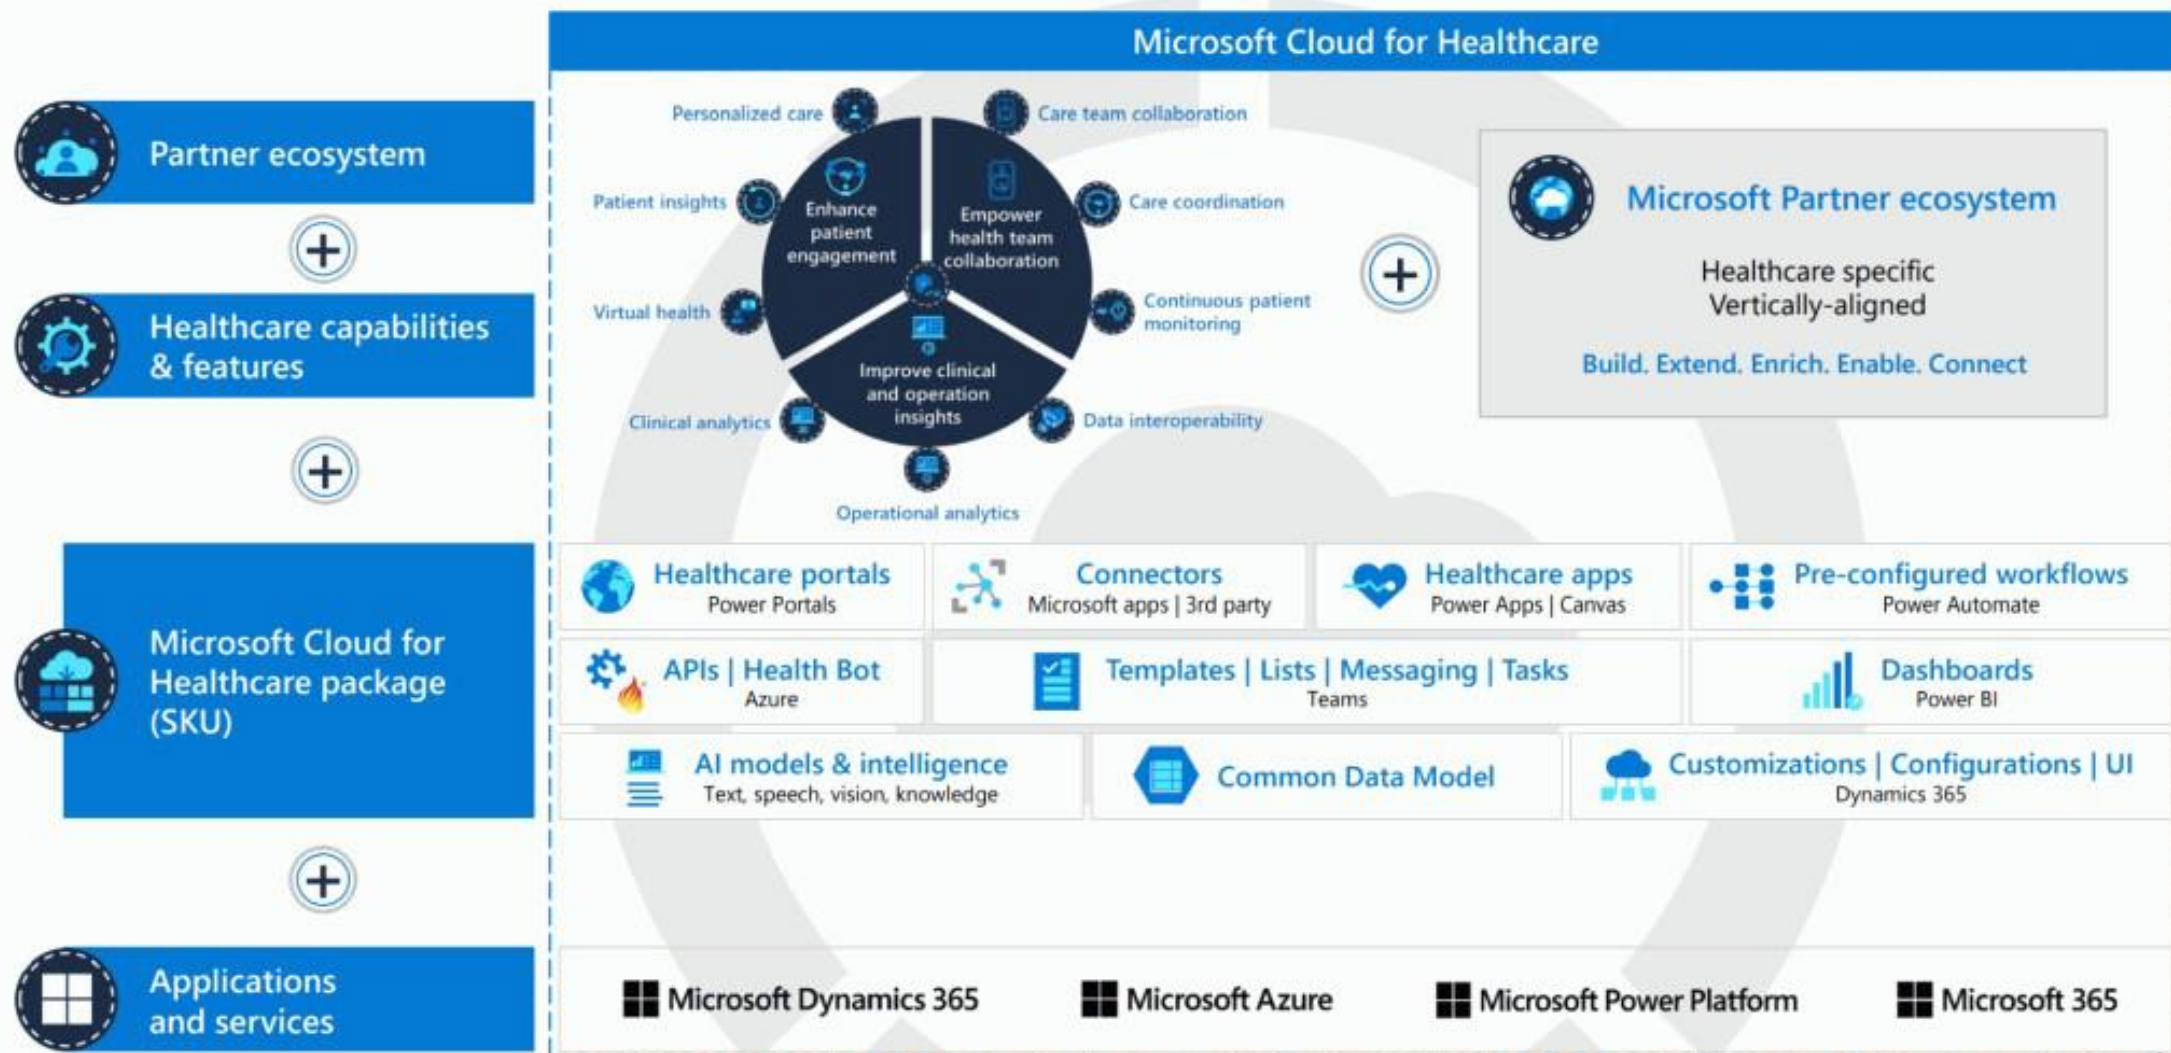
Partner ecosystem

+

Healthcare capabilities & features

+

Microsoft Cloud for Healthcare package (SKU)

+

Applications and services

Microsoft Cloud for Healthcare

Personalized care

Care team collaboration

Patient insights

Care coordination

Virtual health

Continuous patient monitoring

Clinical analytics

Data interoperability

Operational analytics

Enhance patient engagement

Empower health team collaboration

Improve clinical and operation insights

+

Microsoft Partner ecosystem

Healthcare specific
Vertically-aligned

Build. Extend. Enrich. Enable. Connect

| Healthcare portals<br>Power Portals | Connectors<br>Microsoft apps \| 3rd party | Healthcare apps<br>Power Apps \| Canvas | Pre-configured workflows<br>Power Automate |
|---|---|---|---|
| APIs \| Health Bot<br>Azure | Templates \| Lists \| Messaging \| Tasks<br>Teams | | Dashboards<br>Power BI |
| AI models & intelligence<br>Text, speech, vision, knowledge | Common Data Model | Customizations \| Configurations \| UI<br>Dynamics 365 | |

Microsoft Dynamics 365
Microsoft Azure
Microsoft Power Platform
Microsoft 365